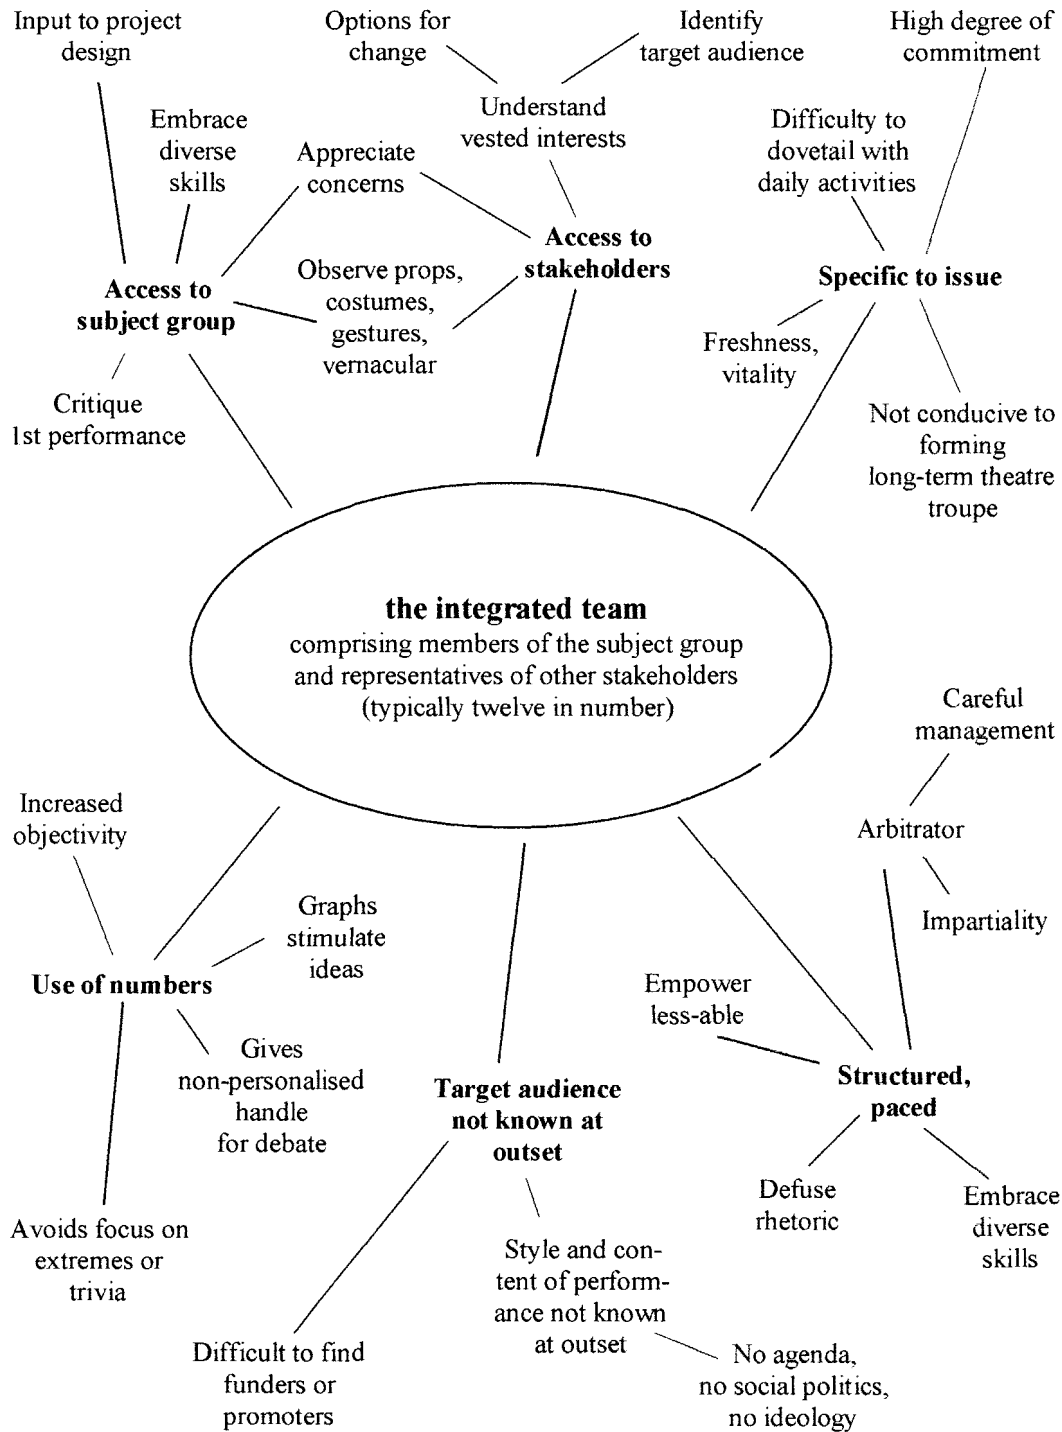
Input to project design

Options for change

Identify target audience

High degree of commitment

Embrace diverse skills

Understand vested interests

Appreciate concerns

Difficulty to dovetail with daily activities

Access to stakeholders

Access to subject group

Observe props, costumes, gestures, vernacular

Specific to issue

Freshness, vitality

Critique 1st performance

Not conducive to forming long-term theatre troupe

**the integrated team**
comprising members of the subject group and representatives of other stakeholders (typically twelve in number)

Careful management

Arbitrator

Increased objectivity

Impartiality

Graphs stimulate ideas

Use of numbers

Empower less-able

Gives non-personalised handle for debate

Target audience not known at outset

Structured, paced

Defuse rhetoric

Embrace diverse skills

Avoids focus on extremes or trivia

Style and content of performance not known at outset

Difficult to find funders or promoters

No agenda, no social politics, no ideology